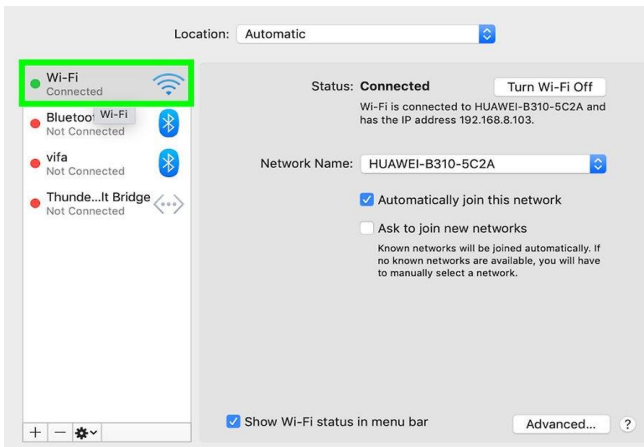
Location: Automatic

Wi-Fi
Connected

Blueto Wi-Fi
Not Connected

vifa
Not Connected

Thunde...lt Bridge
Not Connected

Status: Connected

Turn Wi-Fi Off

Wi-Fi is connected to HUAWEI-B310-5C2A and has the IP address 192.168.8.103.

Network Name: HUAWEI-B310-5C2A

Automatically join this network

Ask to join new networks

Known networks will be joined automatically. If no known networks are available, you will have to manually select a network.

+ −

Show Wi-Fi status in menu bar

Advanced...

?